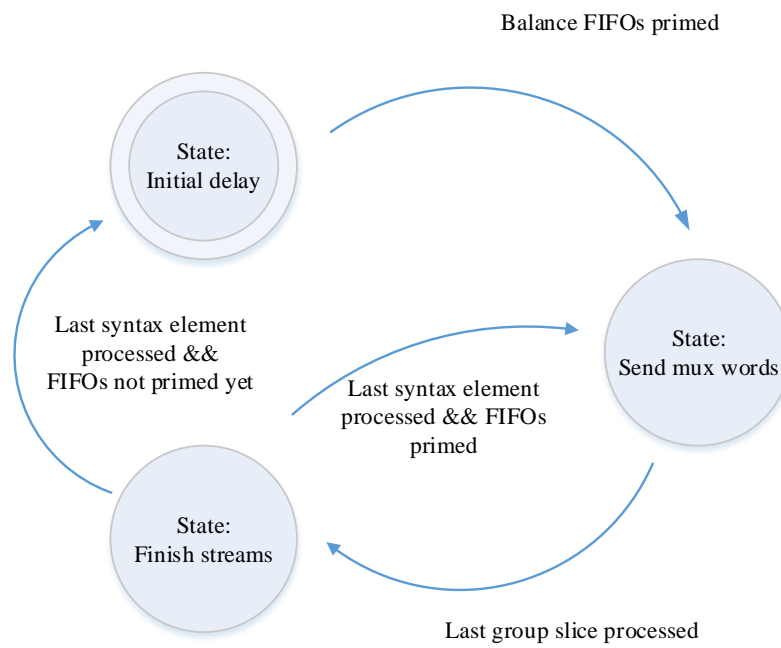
Balance FIFOs primed

State:
Initial delay

Last syntax element processed && FIFOs not primed yet

Last syntax element processed && FIFOs primed

State:
Send mux words

State:
Finish streams

Last group slice processed